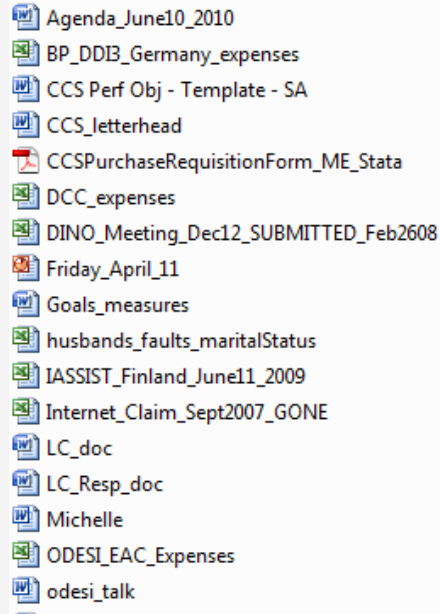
Agenda_June10_2010
BP_DDI3_Germany_expenses
CCS Perf Obj - Template - SA
CCS_letterhead
CCSPurchaseRequisitionForm_ME_Stata
DCC_expenses
DINO_Meeting_Dec12_SUBMITTED_Feb2608
Friday_April_11
Goals_measures
husbands_faults_maritalStatus
IASSIST_Finland_June11_2009
Internet_Claim_Sept2007_GONE
LC_doc
LC_Resp_doc
Michelle
ODESI_EAC_Expenses
odesi_talk